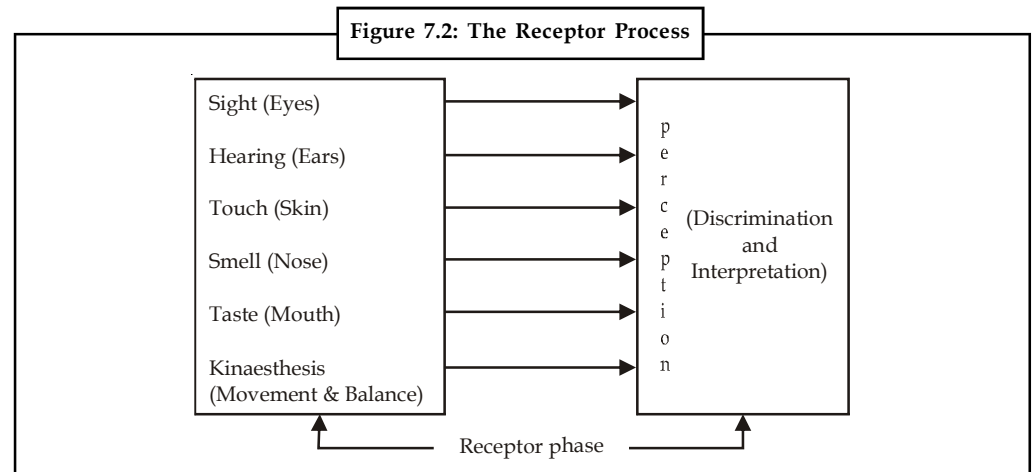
Figure 7.2: The Receptor Process

Sight (Eyes)

Hearing (Ears)

Touch (Skin)

Smell (Nose)

Taste (Mouth)

Kinaesthesis (Movement & Balance)

p
e
r
c
e
p
t
i
o
n

(Discrimination and Interpretation)

Receptor phase